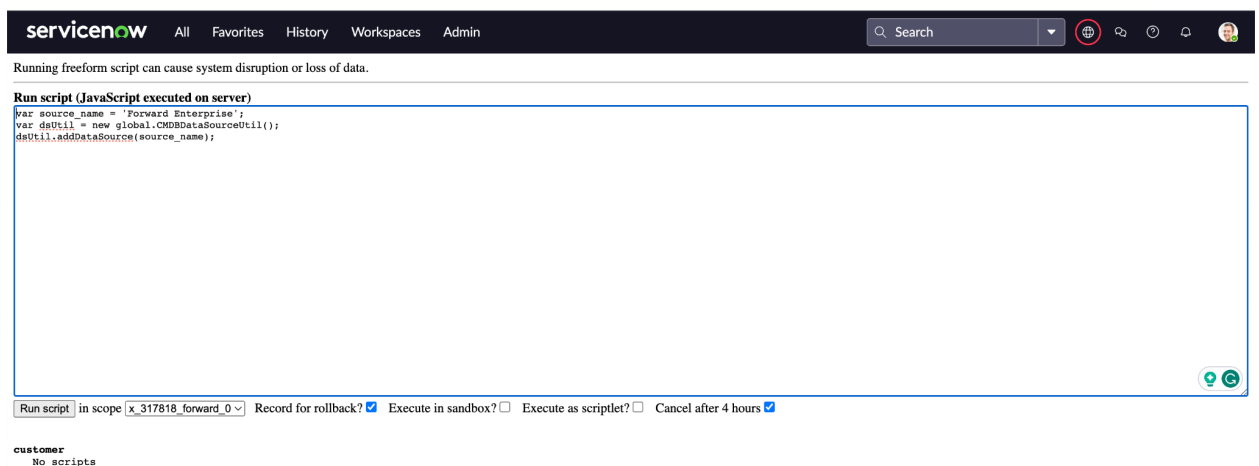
servicenow All Favorites History Workspaces Admin

Search

Running freeform script can cause system disruption or loss of data.

Run script (JavaScript executed on server)

var source_name = 'Forward Enterprise';
var dsUtil = new global.CMDBDataSourceUtil();
dsUtil.addDataSource(source_name);

Run script in scope x_317818_forward_0 Record for rollback? Execute in sandbox? Execute as scriptlet? Cancel after 4 hours

customer
No scripts